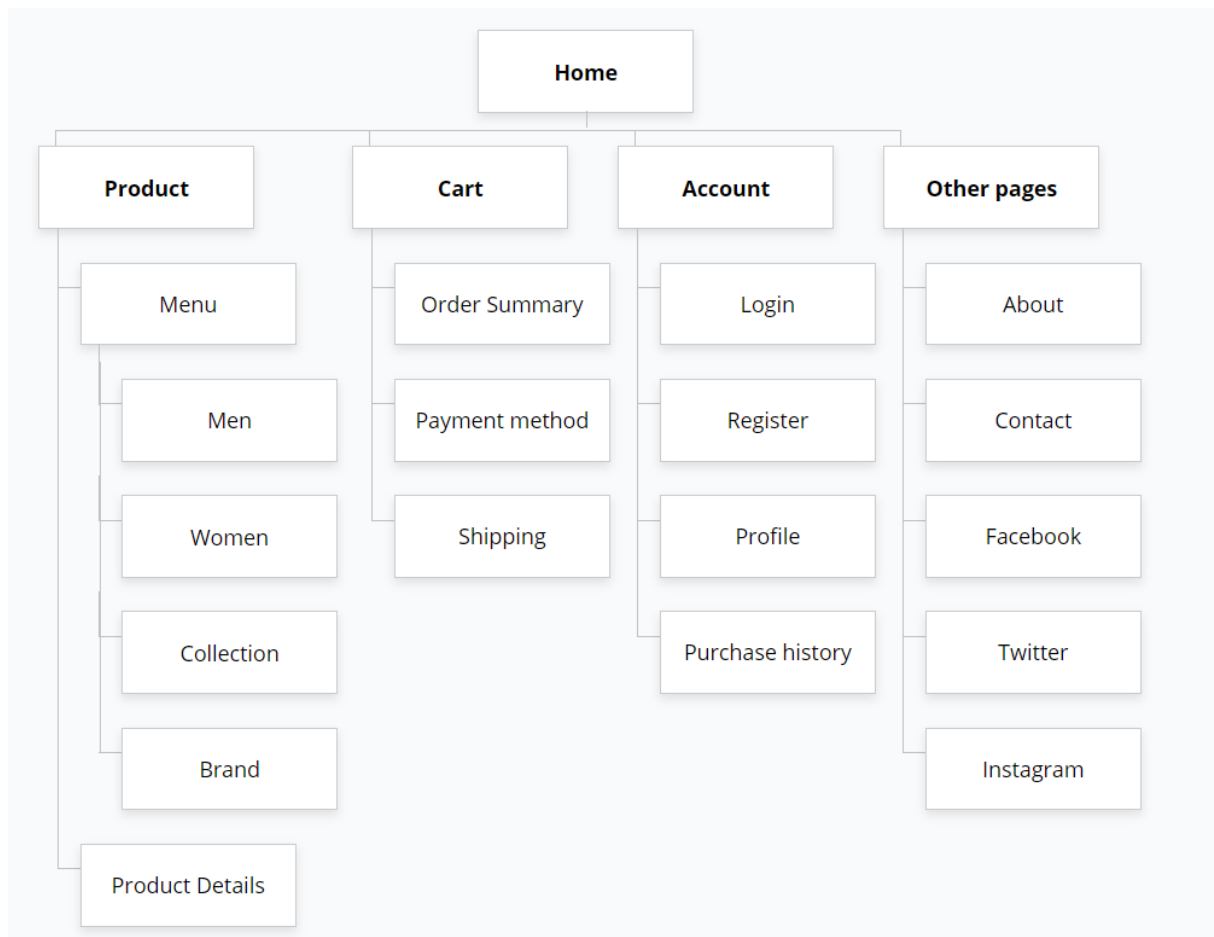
Home

Product

Menu

Men

Women

Collection

Brand

Product Details

Cart

Order Summary

Payment method

Shipping

Account

Login

Register

Profile

Purchase history

Other pages

About

Contact

Facebook

Twitter

Instagram